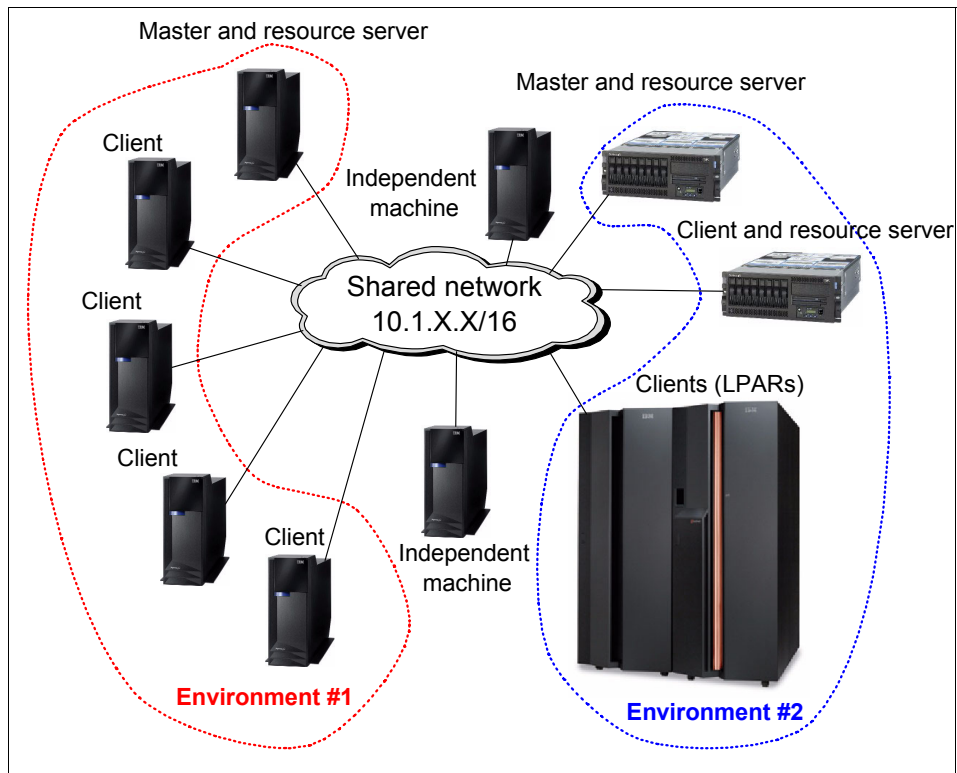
Master and resource server

Client

Independent machine

Master and resource server

Client and resource server

Shared network
10.1.X.X/16

Client

Clients (LPARs)

Client

Client

Independent machine

Environment #1

Environment #2